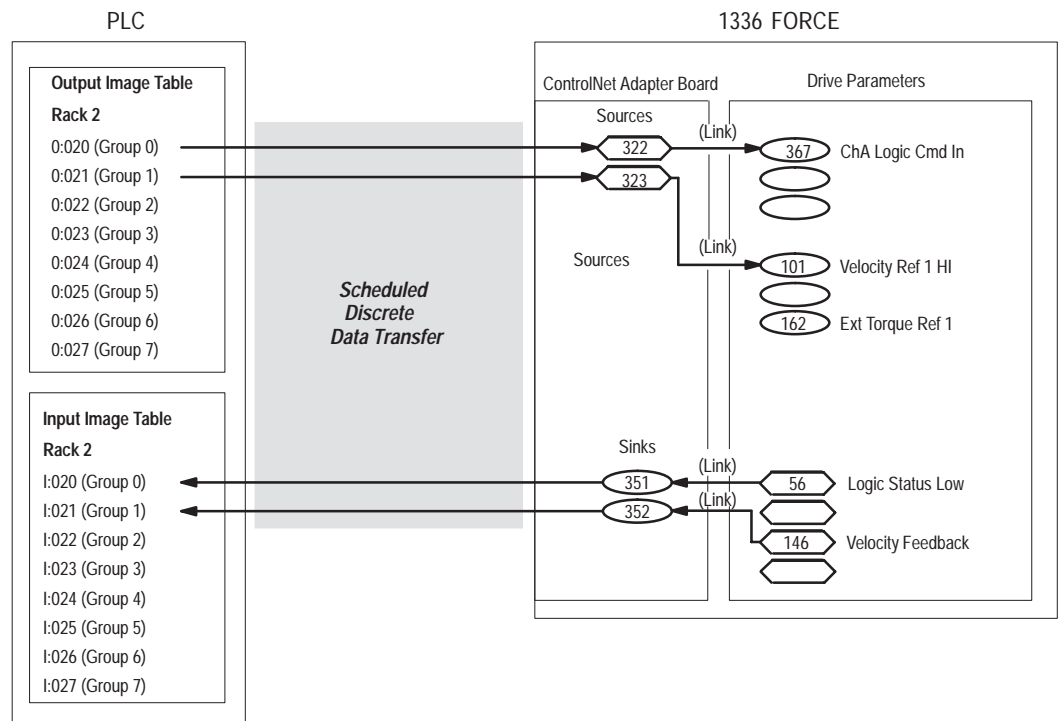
PLC

1336 FORCE

Output Image Table

Rack 2

0:020 (Group 0)
0:021 (Group 1)
0:022 (Group 2)
0:023 (Group 3)
0:024 (Group 4)
0:025 (Group 5)
0:026 (Group 6)
0:027 (Group 7)

Input Image Table

Rack 2

I:020 (Group 0)
I:021 (Group 1)
I:022 (Group 2)
I:023 (Group 3)
I:024 (Group 4)
I:025 (Group 5)
I:026 (Group 6)
I:027 (Group 7)

Scheduled Discrete Data Transfer

ControlNet Adapter Board

Drive Parameters

Sources

322

323

(Link)

367 ChA Logic Cmd In

(Link)

Sources

101 Velocity Ref 1 HI

162 Ext Torque Ref 1

Sinks

(Link)

351

(Link)

352

56 Logic Status Low

146 Velocity Feedback